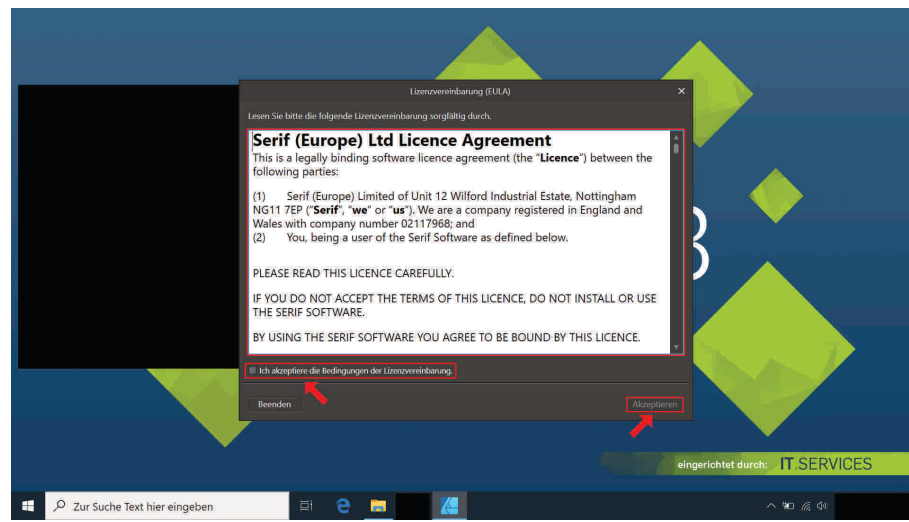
Lizenzvereinbarung (EULA)

Lesen Sie bitte die folgende Lizenzvereinbarung sorgfältig durch.

Serif (Europe) Ltd Licence Agreement

This is a legally binding software licence agreement (the "Licence") between the following parties:

(1) Serif (Europe) Limited of Unit 12 Wilford Industrial Estate, Nottingham NG11 7EP ("Serif", "we" or "us"). We are a company registered in England and Wales with company number 02117968; and

(2) You, being a user of the Serif Software as defined below.

PLEASE READ THIS LICENCE CAREFULLY.

IF YOU DO NOT ACCEPT THE TERMS OF THIS LICENCE, DO NOT INSTALL OR USE THE SERIF SOFTWARE.

BY USING THE SERIF SOFTWARE YOU AGREE TO BE BOUND BY THIS LICENCE.

Ich akzeptiere die Bedingungen der Lizenzvereinbarung.

Beenden

Akzeptieren

eingerichtet durch: IT.SERVICES

Zur Suche Text hier eingeben